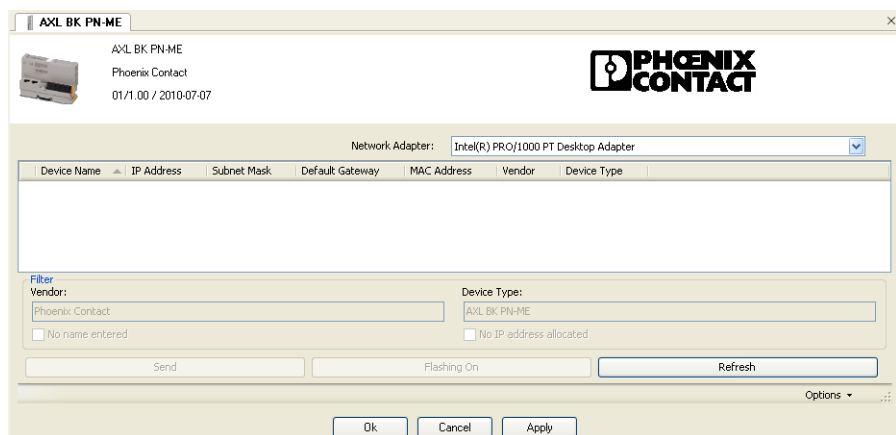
AXL BK PN-ME

AXL BK PN-ME
Phoenix Contact
01/1.00 / 2010-07-07

PHOENIX CONTACT

Network Adapter: Intel(R) PRO/1000 PT Desktop Adapter

| Device Name | IP Address | Subnet Mask | Default Gateway | MAC Address | Vendor | Device Type |
|---|---|---|---|---|---|---|

Filter
Vendor:
Phoenix Contact
No name entered

Device Type:
AXL BK PN-ME
No IP address allocated

Send
Flashing On
Refresh

Options

Ok
Cancel
Apply